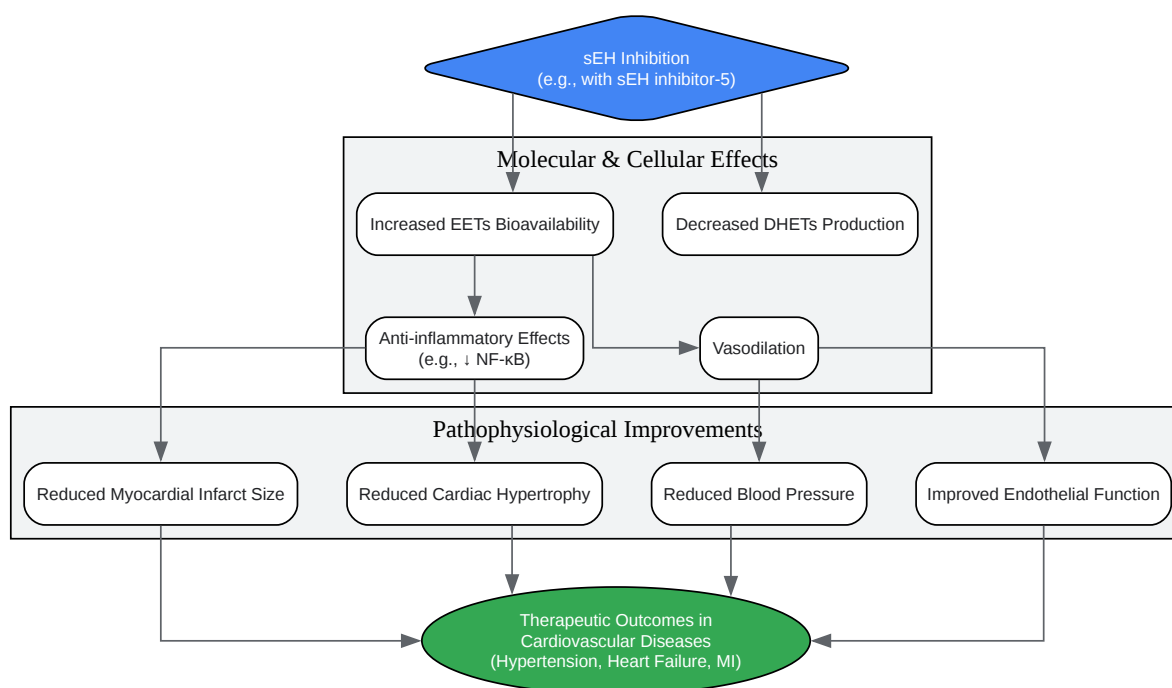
sEH Inhibition
(e.g., with sEH inhibitor-5)

Molecular & Cellular Effects

Increased EETs Bioavailability

Decreased DHETs Production

Anti-inflammatory Effects
(e.g., ↓ NF-κB)

Vasodilation

Pathophysiological Improvements

Reduced Myocardial Infarct Size

Reduced Cardiac Hypertrophy

Reduced Blood Pressure

Improved Endothelial Function

Therapeutic Outcomes in
Cardiovascular Diseases
(Hypertension, Heart Failure, MI)